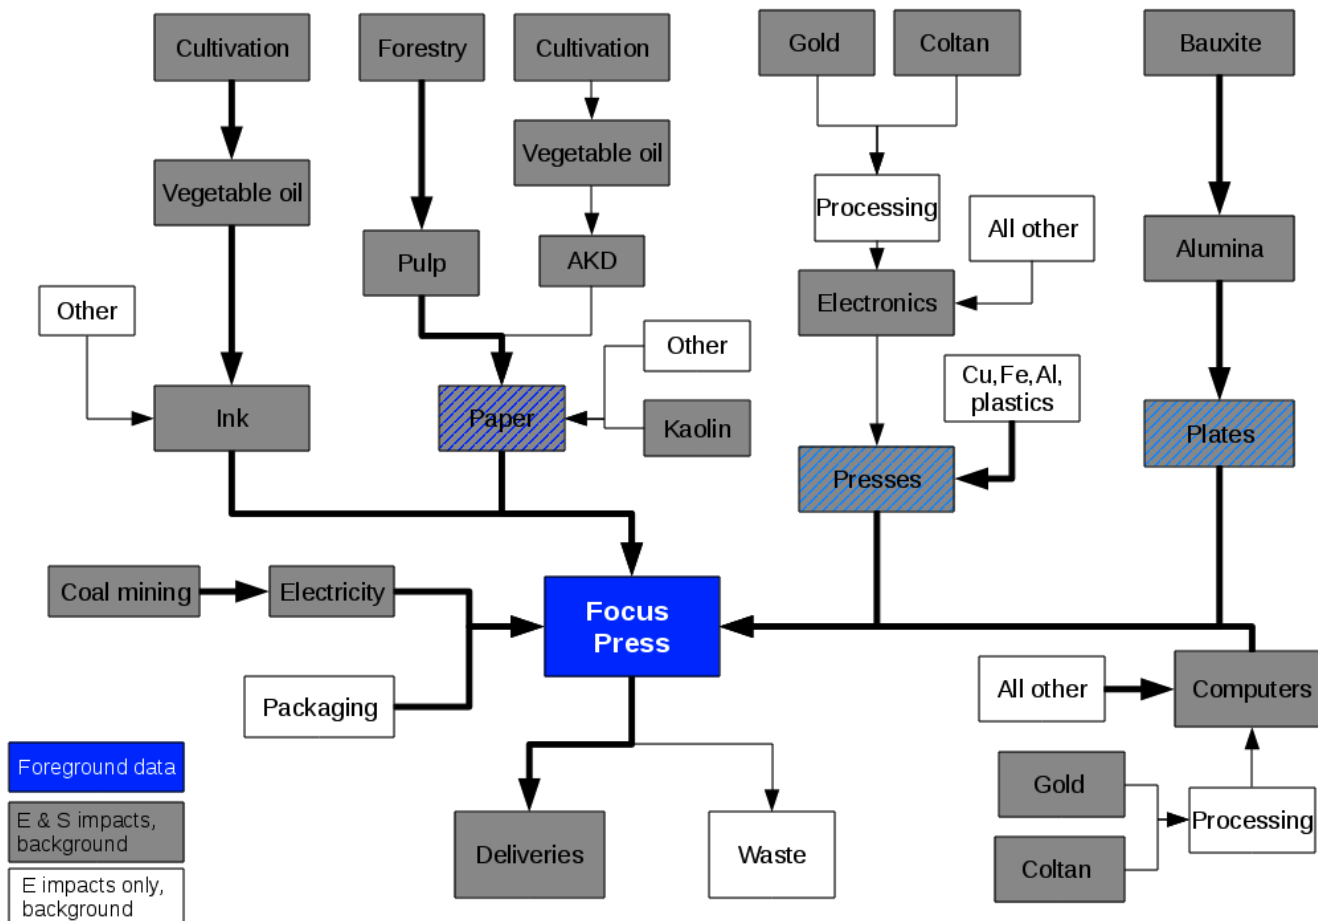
Cultivation

Forestry

Cultivation

Gold

Coltan

Bauxite

Vegetable oil

Vegetable oil

Processing

All other

Alumina

Pulp

AKD

Electronics

Other

Other

Cu, Fe, Al, plastics

Ink

Paper

Kaolin

Plates

Presses

Coal mining

Electricity

Focus Press

Packaging

All other

Computers

Foreground data

Gold

E & S impacts, background

Processing

Deliveries

Waste

Coltan

E impacts only, background